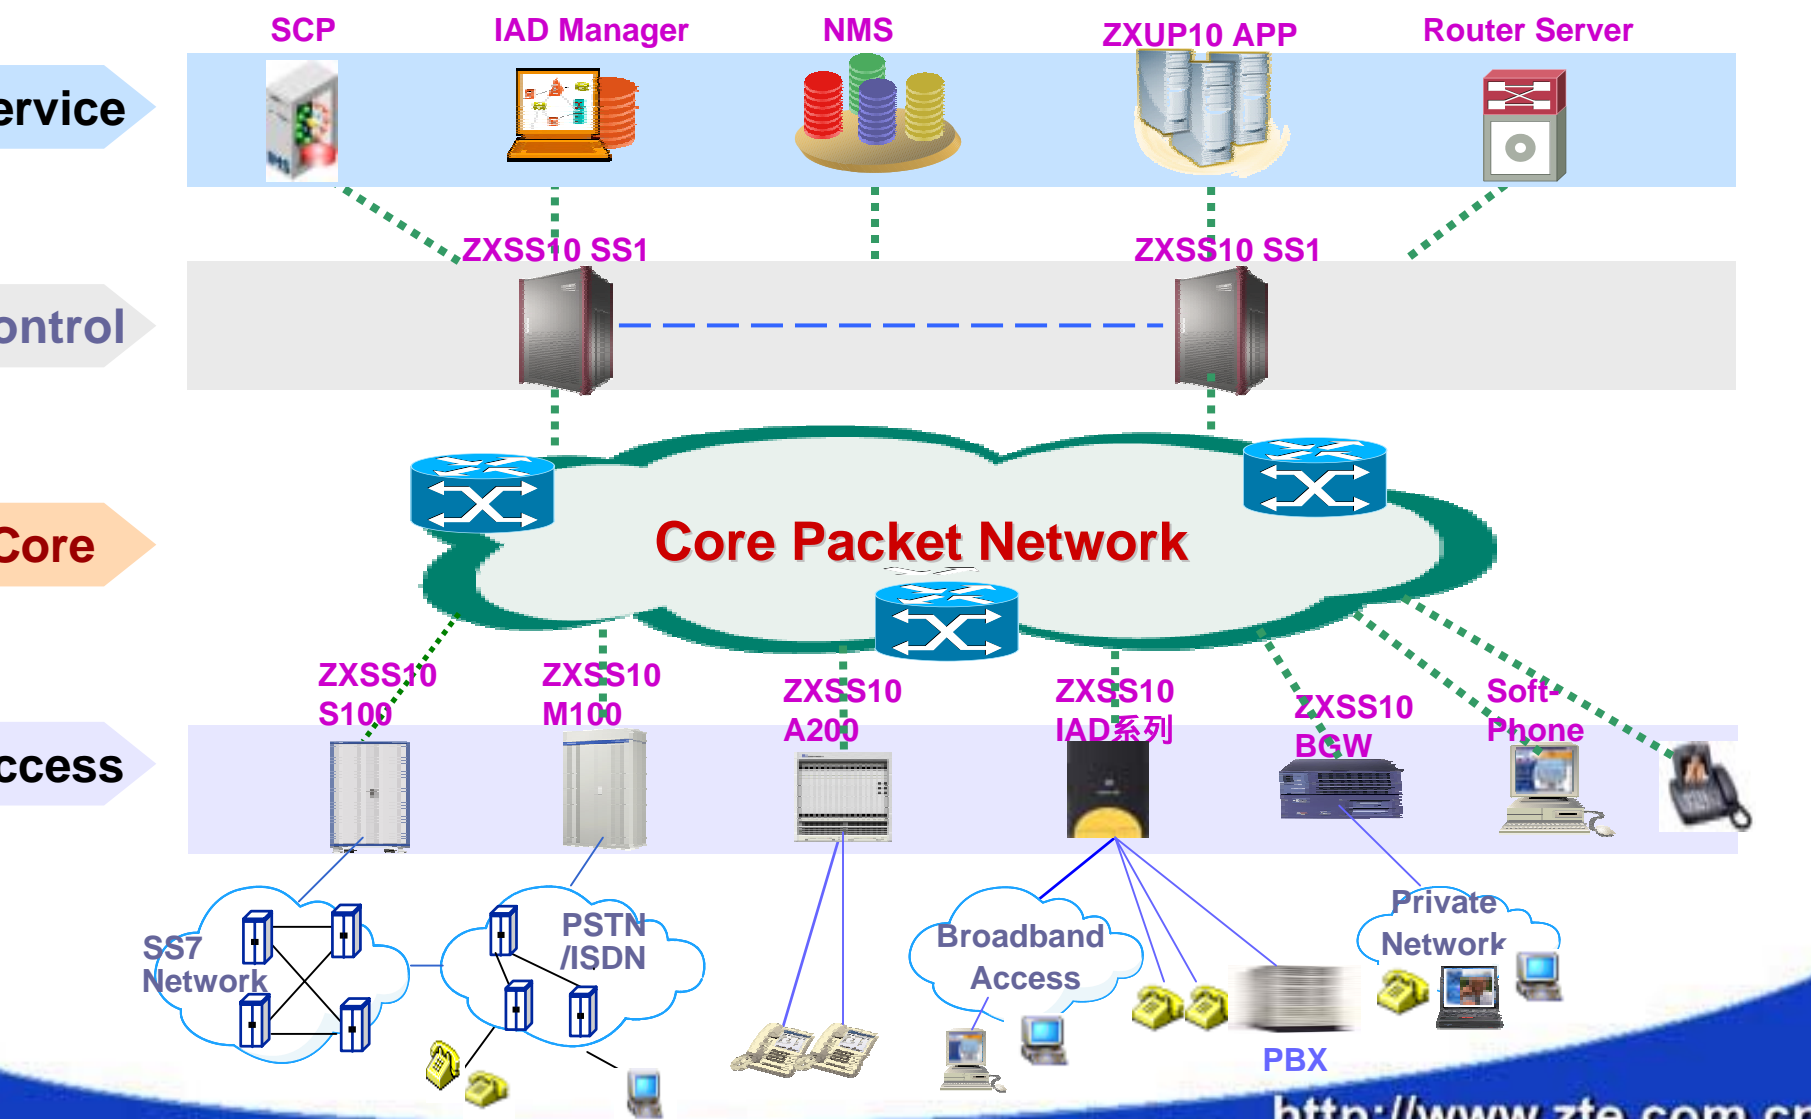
ervice

ontrol

Core

ccess

SCP

IAD Manager

NMS

ZXUP10 APP

Router Server

ZXSS10 SS1

ZXSS10 SS1

Core Packet Network

ZXSS10 S100

ZXSS10 M100

ZXSS10 A200

ZXSS10 IAD系列

ZXSS10 BGW

Soft-Phone

SS7 Network

PSTN /ISDN

Broadband Access

PBX

Private Network

http://www.zte.com.c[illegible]